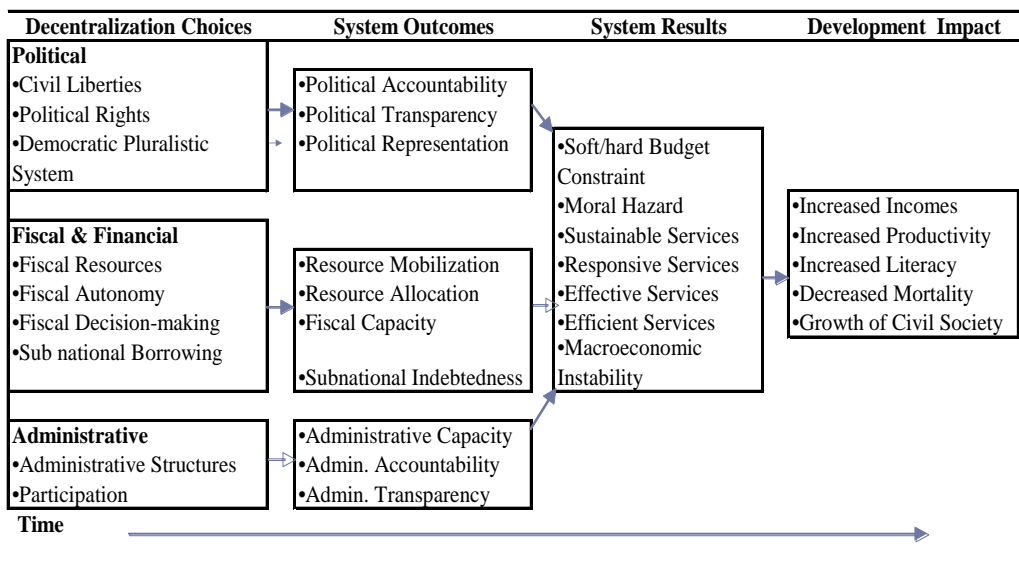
**Decentralization Choices** | **System Outcomes** | **System Results** | **Development Impact**

**Political**
•Civil Liberties
•Political Rights
•Democratic Pluralistic System

•Political Accountability
•Political Transparency
•Political Representation

**Fiscal & Financial**
•Fiscal Resources
•Fiscal Autonomy
•Fiscal Decision-making
•Sub national Borrowing

•Resource Mobilization
•Resource Allocation
•Fiscal Capacity

•Subnational Indebtedness

**Administrative**
•Administrative Structures
•Participation

•Administrative Capacity
•Admin. Accountability
•Admin. Transparency

•Soft/hard Budget Constraint
•Moral Hazard
•Sustainable Services
•Responsive Services
•Effective Services
•Efficient Services
•Macroeconomic Instability

•Increased Incomes
•Increased Productivity
•Increased Literacy
•Decreased Mortality
•Growth of Civil Society

**Time**